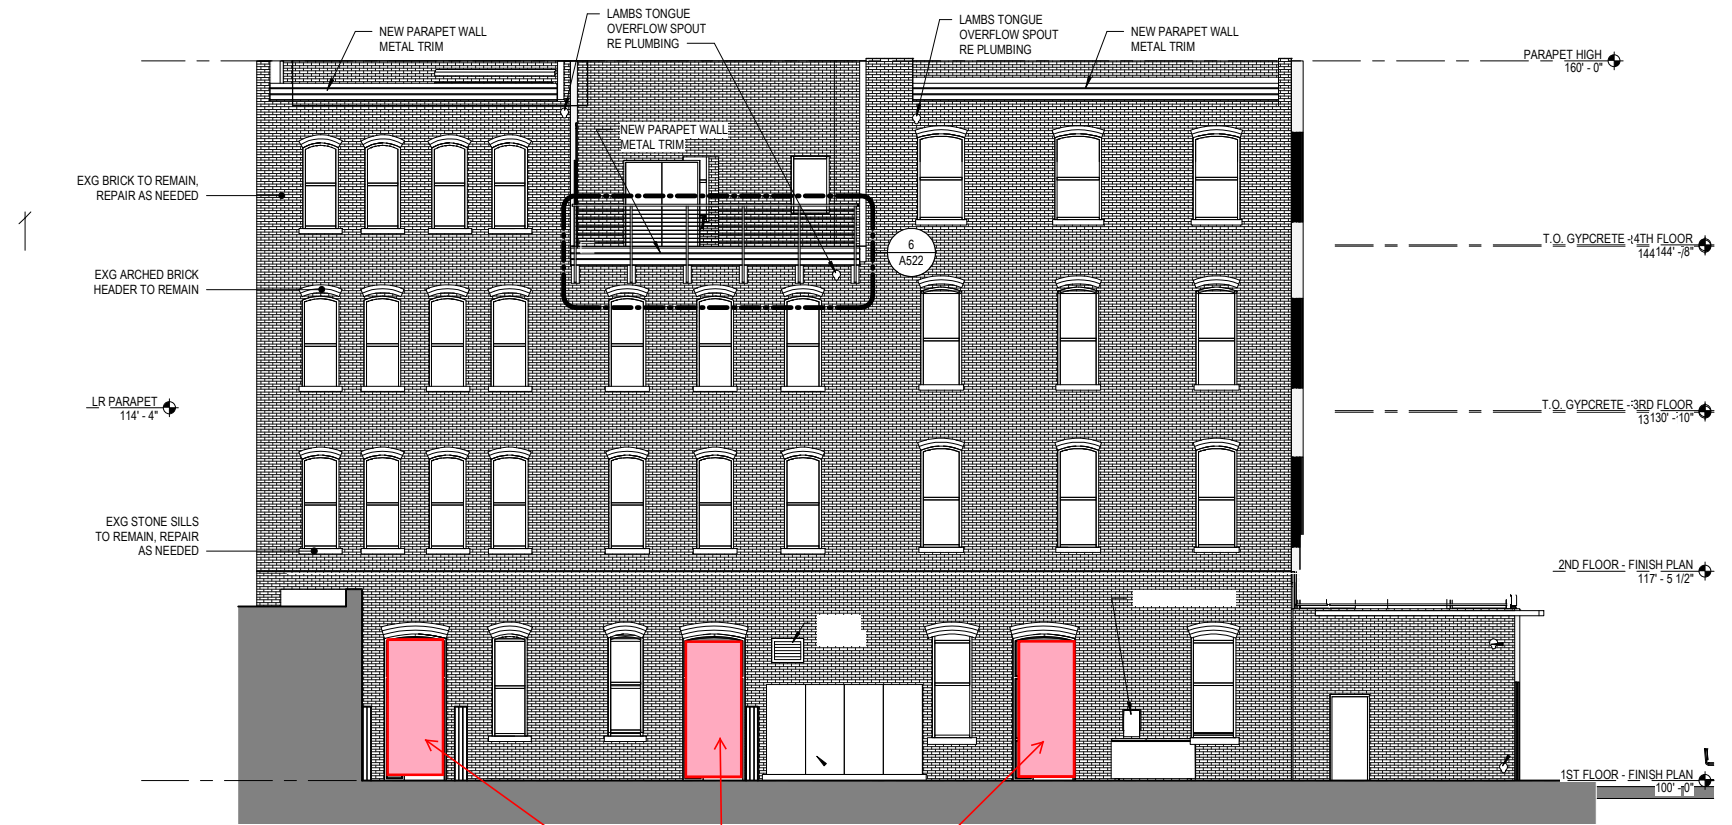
NEW PARAPET WALL
METAL TRIM

LAMBS TONGUE
OVERFLOW SPOUT
RE PLUMBING

LAMBS TONGUE
OVERFLOW SPOUT
RE PLUMBING

NEW PARAPET WALL
METAL TRIM

PARAPET HIGH
160' - 0"

NEW PARAPET WALL
METAL TRIM

EXG BRICK TO REMAIN,
REPAIR AS NEEDED

6
A522

T.O. GYPCRETE - 4TH FLOOR
144' - 8"

EXG ARCHED BRICK
HEADER TO REMAIN

LR PARAPET
114' - 4"

T.O. GYPCRETE - 3RD FLOOR
130' - 10"

EXG STONE SILLS
TO REMAIN, REPAIR
AS NEEDED

2ND FLOOR - FINISH PLAN
117' - 5 1/2"

1ST FLOOR - FINISH PLAN
100' - 0"